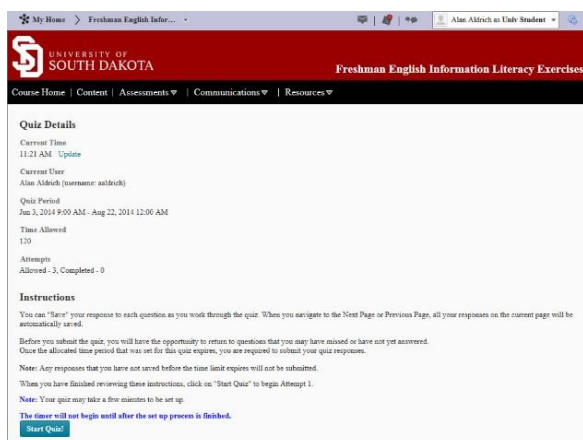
My Home > Freshman English Infor... ▾

Alan Aldrich as Univ Student ▾

UNIVERSITY OF SOUTH DAKOTA

Freshman English Information Literacy Exercises

Course Home | Content | Assessments ▾ | Communications ▾ | Resources ▾

Quiz Details

Current Time
11:21 AM Update

Current User
Alan Aldrich (username: aaldrich)

Quiz Period
Jun 3, 2014 9:00 AM - Aug 22, 2014 12:00 AM

Time Allowed
120

Attempts
Allowed - 3, Completed - 0

Instructions

You can "Save" your response to each question as you work through the quiz. When you navigate to the Next Page or Previous Page, all your responses on the current page will be automatically saved.

Before you submit the quiz, you will have the opportunity to return to questions that you may have missed or have not yet answered.
Once the allocated time period that was set for this quiz expires, you are required to submit your quiz responses.

Note: Any responses that you have not saved before the time limit expires will not be submitted.

When you have finished reviewing these instructions, click on "Start Quiz" to begin Attempt 1.

Note: Your quiz may take a few minutes to be set up.

The timer will not begin until after the set up process is finished.

Start Quiz!